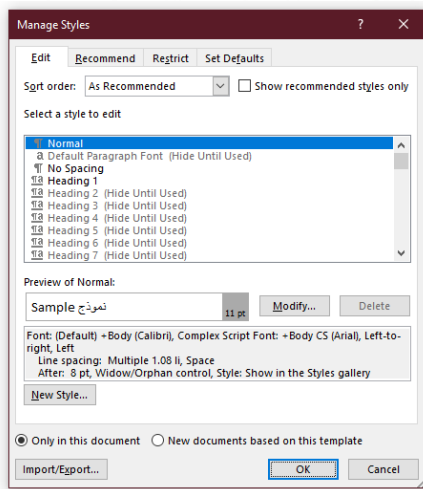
Manage Styles

?

Edit

Recommend

Restrict

Set Defaults

Sort order: As Recommended

Show recommended styles only

Select a style to edit

¶ Normal
a Default Paragraph Font (Hide Until Used)
¶ No Spacing
¶a Heading 1
¶a Heading 2 (Hide Until Used)
¶a Heading 3 (Hide Until Used)
¶a Heading 4 (Hide Until Used)
¶a Heading 5 (Hide Until Used)
¶a Heading 6 (Hide Until Used)
¶a Heading 7 (Hide Until Used)

Preview of Normal:

Sample نموذج

11 pt

Modify...

Delete

Font: (Default) +Body (Calibri), Complex Script Font: +Body CS (Arial), Left-to-right
Line spacing: Multiple 1.08 li, Space
After: 8 pt, Widow/Orphan control, Style: Show in the Styles gallery

New Style...

Only in this document

New documents based on this template

Import/Export...

OK

Cancel